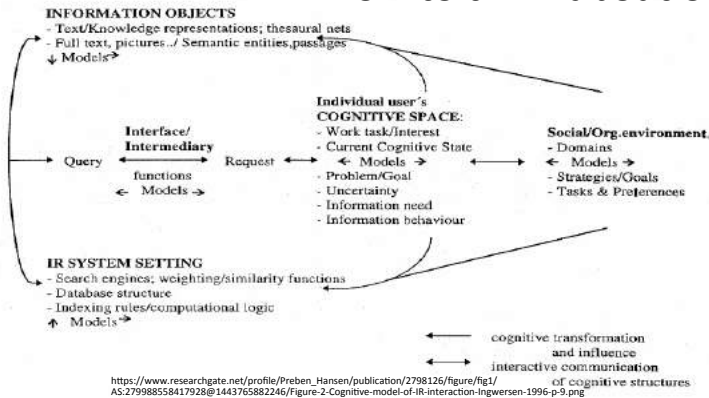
INFORMATION OBJECTS
- Text/Knowledge representations; thesaural nets
- Full text, pictures../ Semantic entities,passages
↓ Models →

Query

Interface/
Intermediary

functions
← Models →

Request

Individual user's
COGNITIVE SPACE:
- Work task/Interest
- Current Cognitive State
← Models →
- Problem/Goal
- Uncertainty
- Information need
- Information behaviour

Social/Org.environment
- Domains
← Models →
- Strategies/Goals
- Tasks & Preferences

IR SYSTEM SETTING
- Search engines; weighting/similarity functions
- Database structure
- Indexing rules/computational logic
↑ Models →

cognitive transformation and influence
interactive communication of cognitive structures

https://www.researchgate.net/profile/Preben_Hansen/publication/2798126/figure/fig1/AS:279988558417928@1443765882246/Figure-2-Cognitive-model-of-IR-interaction-Ingwersen-1996-p-9.png